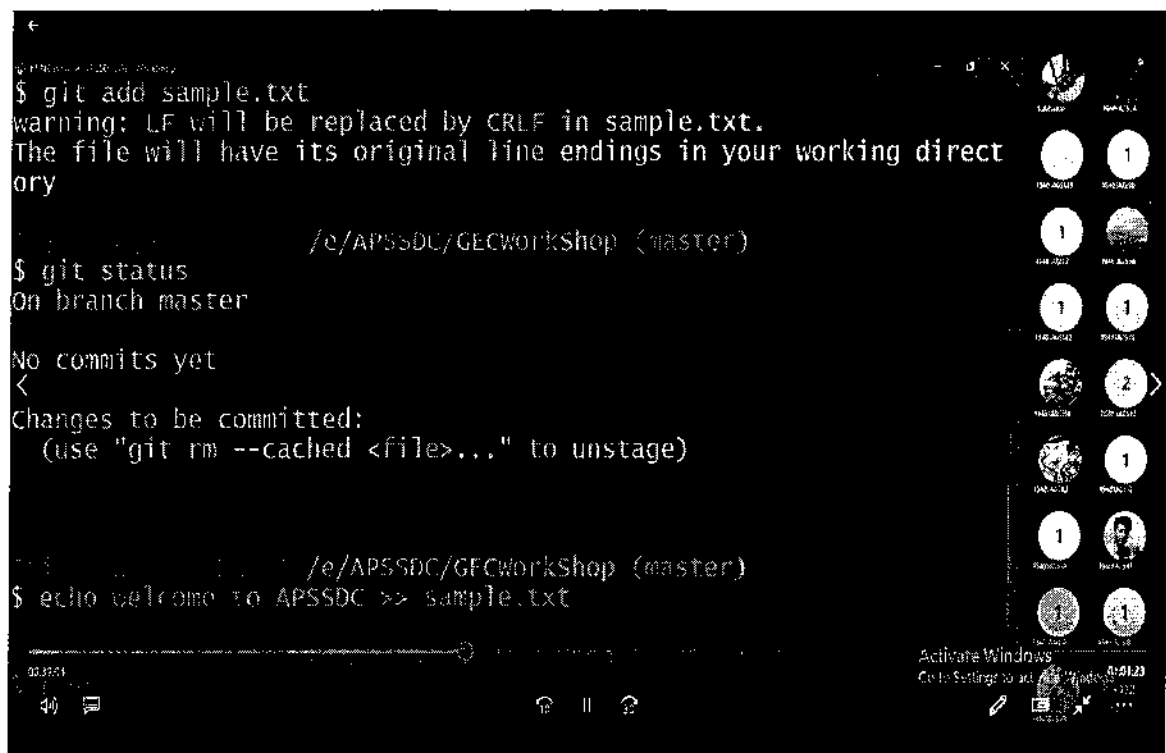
$ git add sample.txt
warning: LF will be replaced by CRLF in sample.txt.
The file will have its original line endings in your working directory

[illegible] /e/APSSDC/GECWorkShop (master)
$ git status
On branch master

No commits yet
<
Changes to be committed:
(use "git rm --cached <file>..." to unstage)

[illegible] /e/APSSDC/GECWorkShop (master)
$ echo welcome to APSSDC >> sample.txt

1
1
1
1
1
2
1
1
1
1

03:37:01
Activate Windows
Go to Settings to activate Windows.
04:01:23